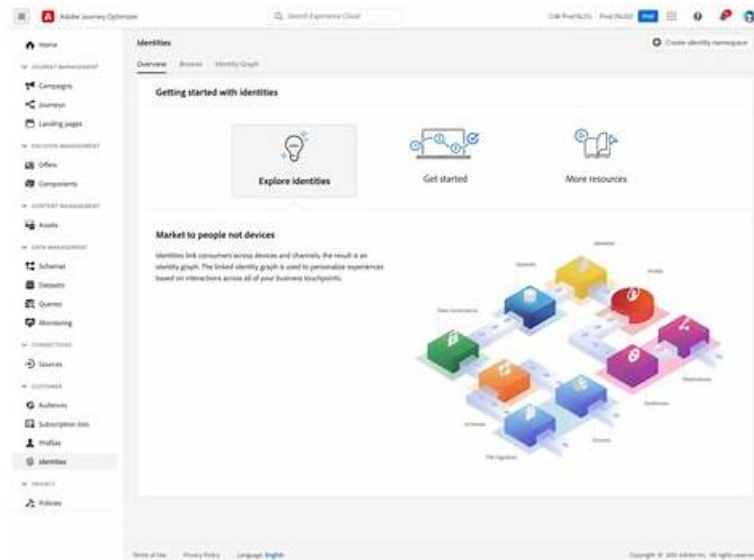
Adobe Journey Optimizer

Search Experience Cloud

Home

JOURNEY MANAGEMENT

Campaigns

Journeys

Landing pages

DECISION MANAGEMENT

Offers

Components

CONTENT MANAGEMENT

Assets

DATA MANAGEMENT

Schemas

Datasets

Queries

Monitoring

CONNECTIONS

Sources

CUSTOMER

Audiences

Subscription lists

Profiles

Identities

PRIVACY

Policies

Identities

Overview Browse Identity Graph

Create identity namespace

Getting started with identities

Explore identities

Get started

More resources

Market to people not devices

Identities link consumer across devices and channels, the result is an identity graph. The linked identity graph is used to personalize experiences based on interactions across all of your business touchpoints.

Terms of Use Privacy Policy Language: English

Copyright © 2023 Adobe Inc. All rights reserved